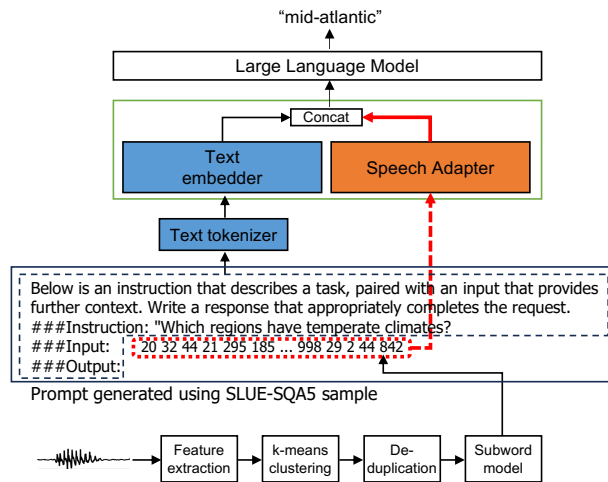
“mid-atlantic”

Large Language Model

Concat

Text embedder

Speech Adapter

Text tokenizer

Below is an instruction that describes a task, paired with an input that provides further context. Write a response that appropriately completes the request.
###Instruction: "Which regions have temperate climates?
###Input: 20 32 44 21 295 185 … 998 29 2 44 842
###Output:

Prompt generated using SLUE-SQA5 sample

Feature extraction

k-means clustering

De-duplication

Subword model